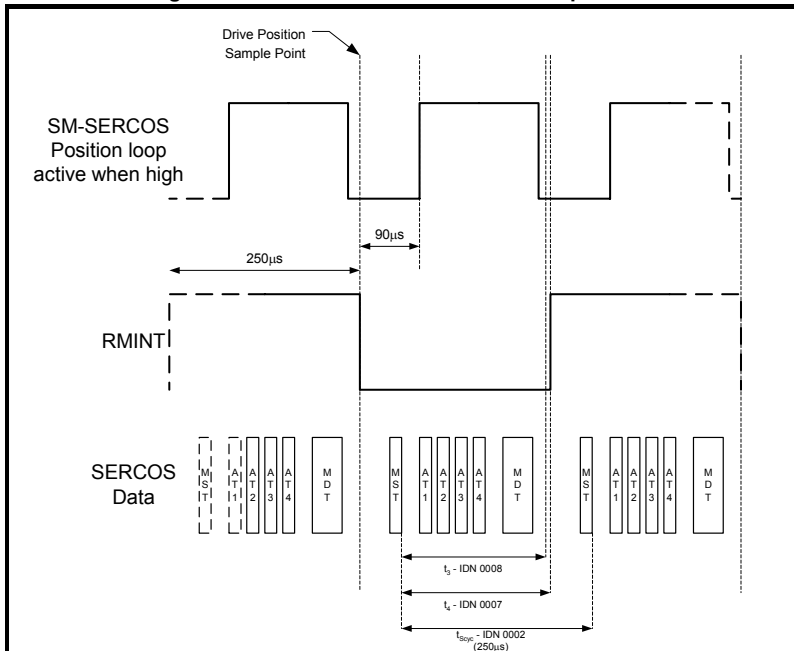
Drive Position Sample Point

SM-SERCOS Position loop active when high

90µs

250µs

RMINT

SERCOS Data

M S T

A T 1

A T 2

A T 3

A T 4

M D T

M S T

A T 1

A T 2

A T 3

A T 4

M D T

M S T

A T 1

A T 2

A T 3

A T 4

M D T

$t_3$ - IDN 0008

$t_4$ - IDN 0007

$t_{Scyc}$ - IDN 0002 (250µs)